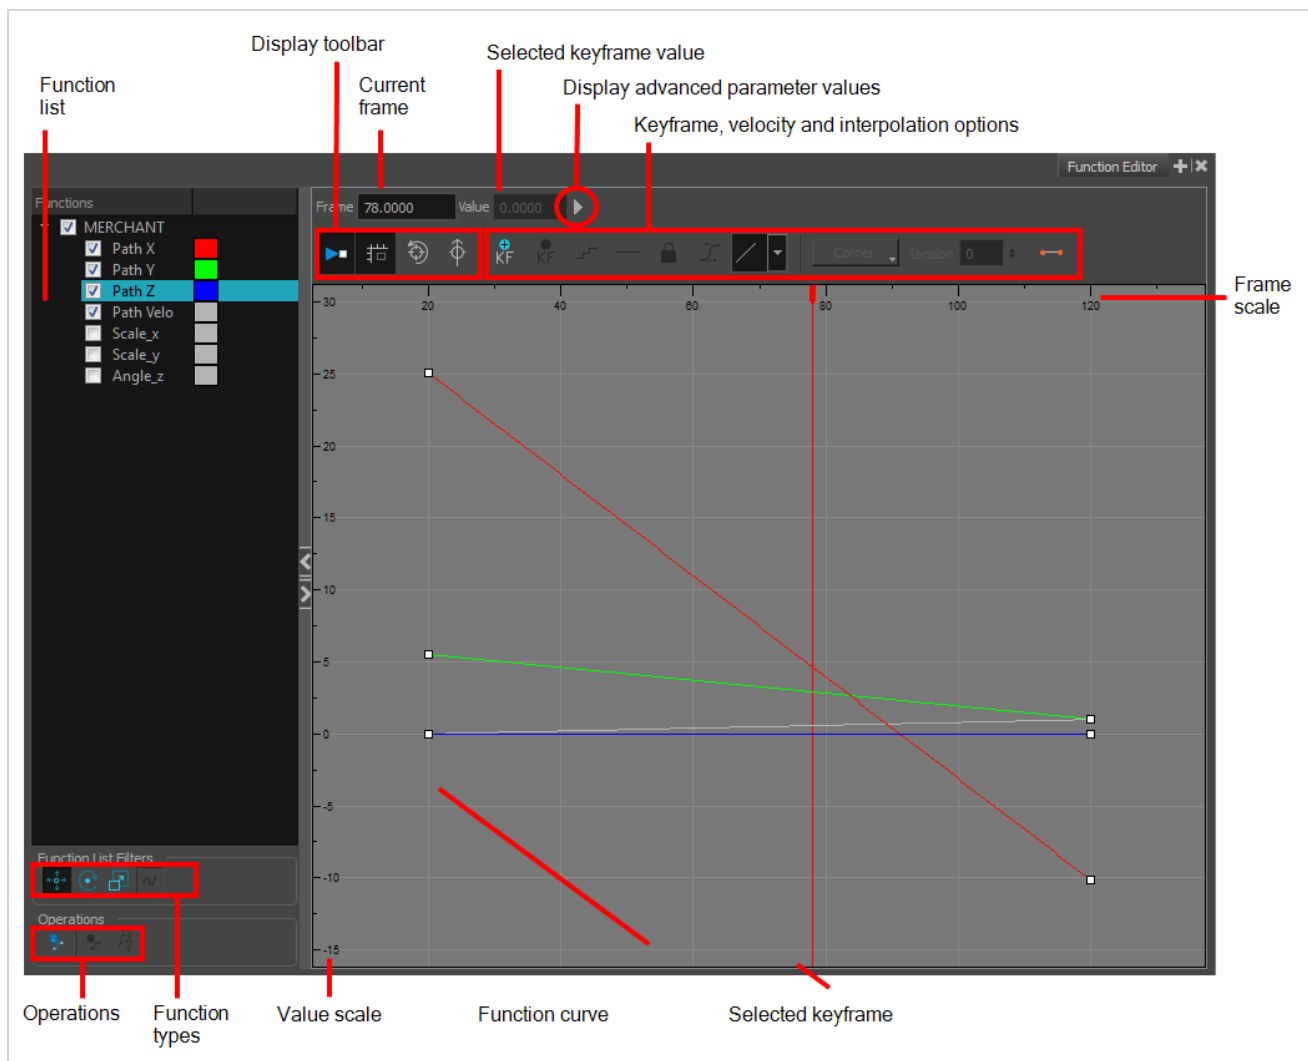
Display toolbar

Selected keyframe value

Function list

Current frame

Display advanced parameter values

Keyframe, velocity and interpolation options

Function Editor

Functions

MERCHANT

Path X

Path Y

Path Z

Path Velo

Scale_x

Scale_y

Angle_z

Frame 78.0000 Value 0.0000

KF KF

Corner Tension 0

Frame scale

30 20 40 60 80 100 120

25

20

15

10

5

0

-5

-10

-15

Function List Filters

Operations

Operations

Function types

Value scale

Function curve

Selected keyframe